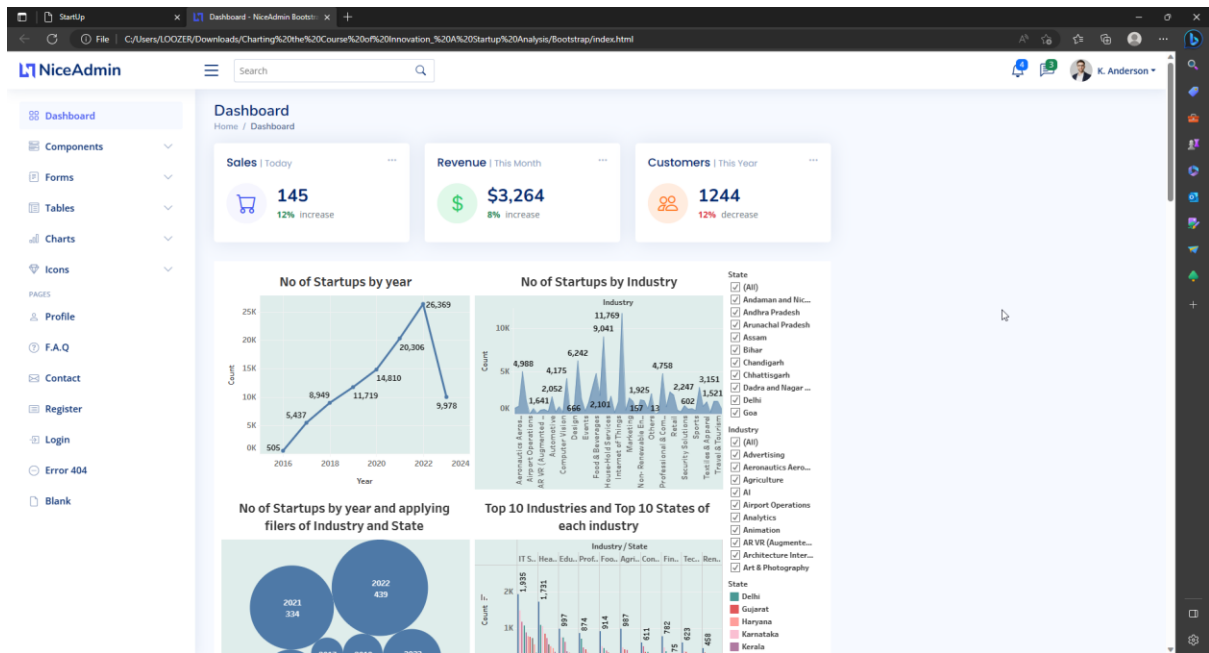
StartUp

Dashboard - NiceAdmin Bootstr

File | C:/Users/LOOZER/Downloads/Charting%20the%20Course%20of%20Innovation_%20A%20Startup%20Analysis/Bootstrap/index.html

NiceAdmin

Search

4 3 K. Anderson

Dashboard
Components
Forms
Tables
Charts
Icons
PAGES
Profile
F.A.Q
Contact
Register
Login
Error 404
Blank

Dashboard
Home / Dashboard

Sales | Today
145
12% increase

Revenue | This Month
$3,264
8% increase

Customers | This Year
1244
12% decrease

No of Startups by year

| Year | Count |
|---|---|
| 2016 | 505 |
| 2017 | 5,437 |
| 2018 | 8,949 |
| 2019 | 11,719 |
| 2020 | 14,810 |
| 2021 | 20,306 |
| 2022 | 26,369 |
| 2023 | 9,978 |

25K 20K 15K 10K 5K 0K
Count
2016 2018 2020 2022 2024
Year

No of Startups by Industry
Industry
10K 5K 0K
Count
4,988 1,641 2,052 4,175 666 6,242 2,101 11,769 9,041 157 1,925 13 4,758 2,247 602 3,151 1,521
Aeronautics Aeros.. Airport Operation.. AR VR (Augmente.. Automotive Computer Vision Design Events Food & Beverages House-Hold Services Internet of Things Marketing Non- Renewable En.. Others Professional & Com.. Retail Security Solutions Sports Textiles & Apparel Travel & Tourism

State
(All)
Andaman and Nic...
Andhra Pradesh
Arunachal Pradesh
Assam
Bihar
Chandigarh
Chhattisgarh
Dadra and Nagar ...
Delhi
Goa

Industry
(All)
Advertising
Aeronautics Aero...
Agriculture
AI
Airport Operations
Analytics
Animation
AR VR (Augmente...
Architecture Inter...
Art & Photography

State
Delhi
Gujarat
Haryana
Karnataka
Kerala

No of Startups by year and applying filers of Industry and State
2021
334
2022
439

Top 10 Industries and Top 10 States of each industry
Industry / State
IT S.. Hea.. Edu.. Prof.. Fo.. Agri.. Con.. Fin.. Tec.. Ren..
2K 1K
Count
1,935 1,731 997 914 987 611 782 623 468 75